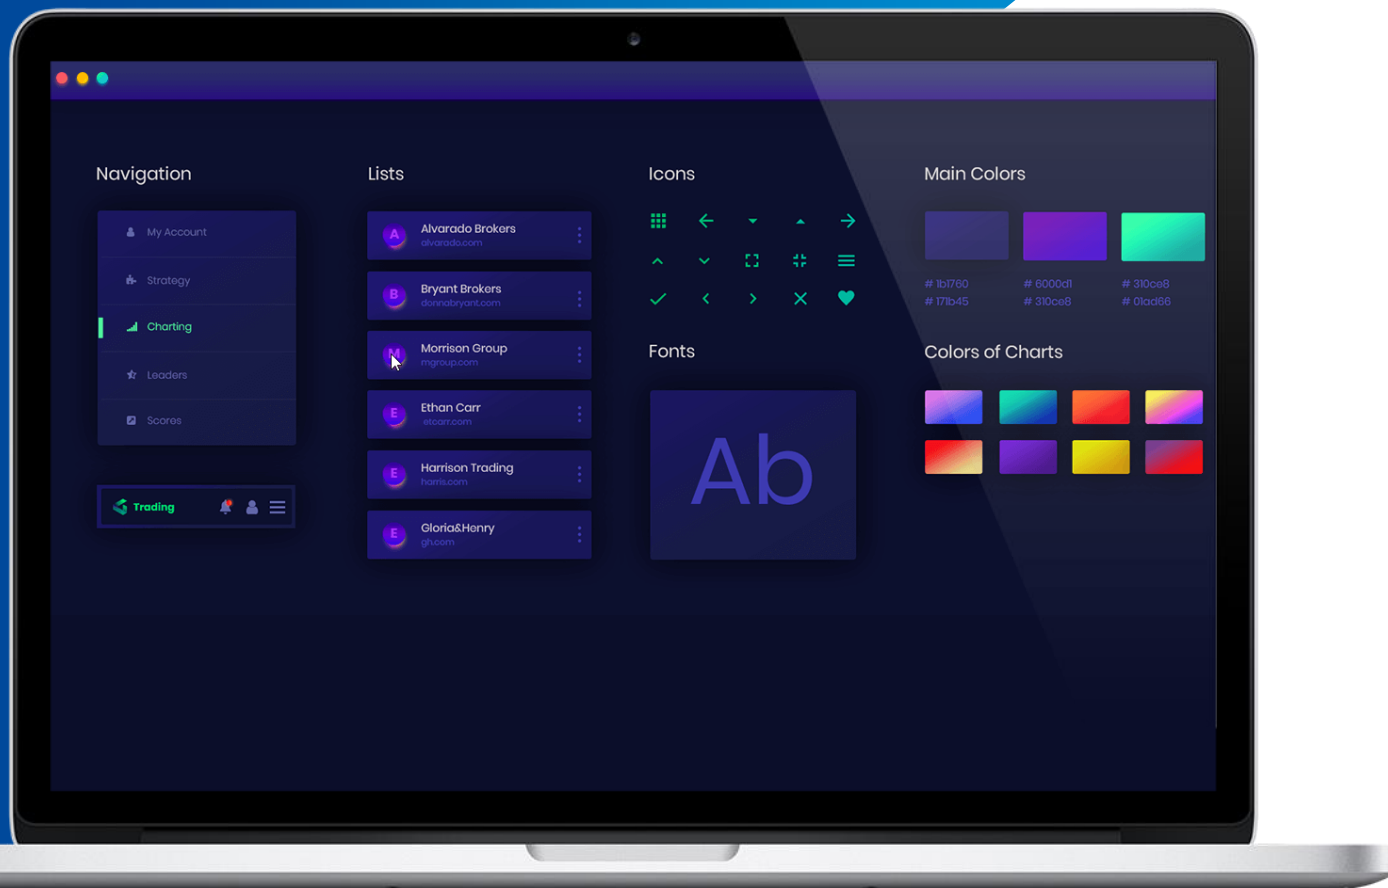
Navigation

My Account

Strategy

Charting

Leaders

Scores

Trading

Lists

A Alvarado Brokers alvarado.com

B Bryant Brokers donnabryant.com

M Morrison Group mgroup.com

E Ethan Carr etcarr.com

E Harrison Trading harris.com

E Gloria&Henry gh.com

Icons

Fonts

Ab

Main Colors

# 1b1760
# 171b45

# 6000d1
# 310ce8

# 310ce8
# 01ad66

Colors of Charts